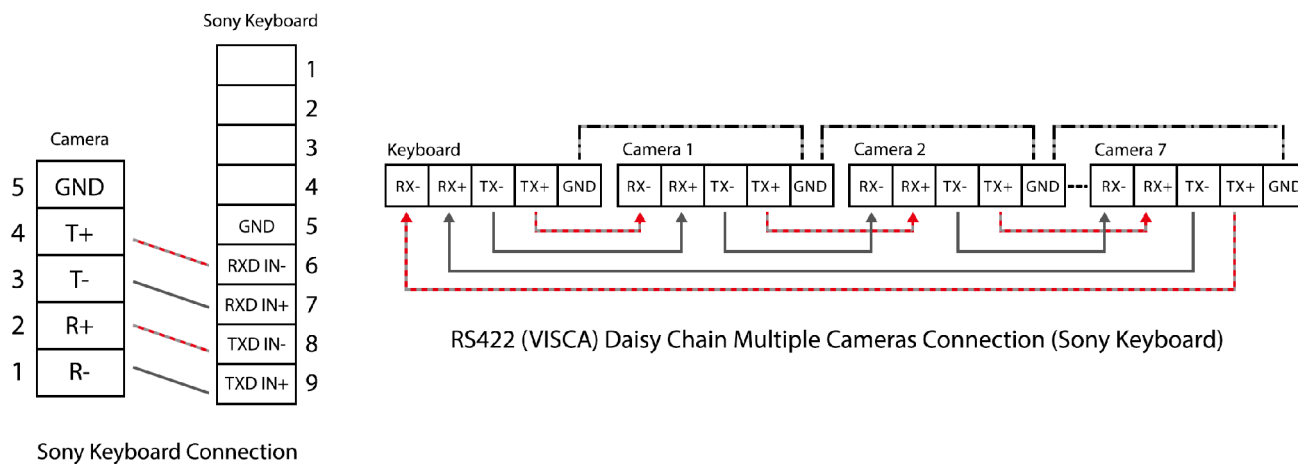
Sony Keyboard

| | |
|---|---|
| | 1 |
| | 2 |
| | 3 |
| | 4 |
| GND | 5 |
| RXD IN- | 6 |
| RXD IN+ | 7 |
| TXD IN- | 8 |
| TXD IN+ | 9 |

Camera

| | |
|---|---|
| 5 | GND |
| 4 | T+ |
| 3 | T- |
| 2 | R+ |
| 1 | R- |

Sony Keyboard Connection

Keyboard
RX- RX+ TX- TX+ GND

Camera 1
RX- RX+ TX- TX+ GND

Camera 2
RX- RX+ TX- TX+ GND

Camera 7
RX- RX+ TX- TX+ GND

RS422 (VISCA) Daisy Chain Multiple Cameras Connection (Sony Keyboard)